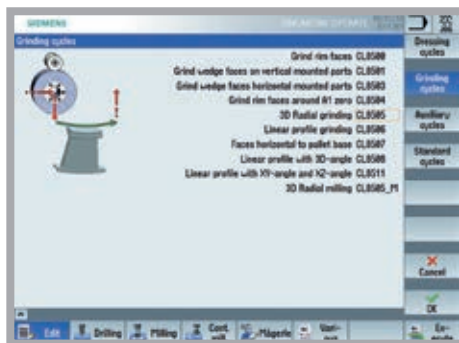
SIEMENS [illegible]

Grinding cycles

Grind rim faces CL8580
Grind wedge faces on vertical mounted parts CL8581
Grind wedge faces horizontal mounted parts CL8583
Grind rim faces around R1 zero CL8584
3D Radial grinding CL8585
Linear profile grinding CL8586
Faces horizontal to pallet base CL8587
Linear profile with 3D-angle CL8588
Linear profile with XY-angle and X2-angle CL8511
3D Radial milling CL8585_M

Dressing cycles
Grinding cycles
Auxiliary cycles
Standard cycles
Cancel
OK

Edit
Drilling
Milling
Cont. mill
Mägerle
Vari-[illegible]
Ex-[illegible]